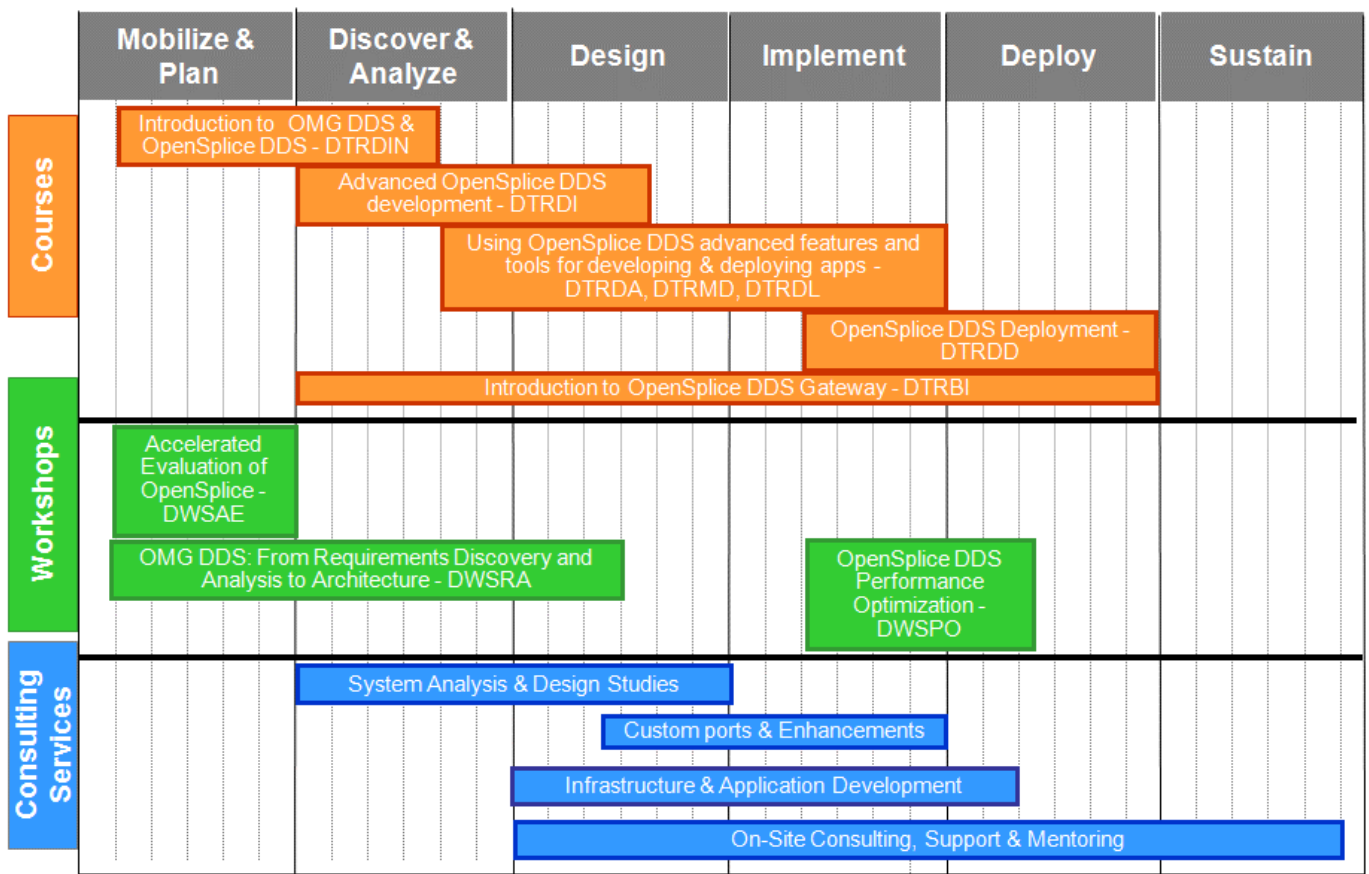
Mobilize & Plan

Discover & Analyze

Design

Implement

Deploy

Sustain

Courses

Introduction to OMG DDS & OpenSplice DDS - DTRDIN

Advanced OpenSplice DDS development - DTRDI

Using OpenSplice DDS advanced features and tools for developing & deploying apps - DTRDA, DTRMD, DTRDL

OpenSplice DDS Deployment - DTRDD

Introduction to OpenSplice DDS Gateway - DTRBI

Workshops

Accelerated Evaluation of OpenSplice - DWSAE

OMG DDS: From Requirements Discovery and Analysis to Architecture - DWSRA

OpenSplice DDS Performance Optimization - DWSPO

Consulting Services

System Analysis & Design Studies

Custom ports & Enhancements

Infrastructure & Application Development

On-Site Consulting, Support & Mentoring